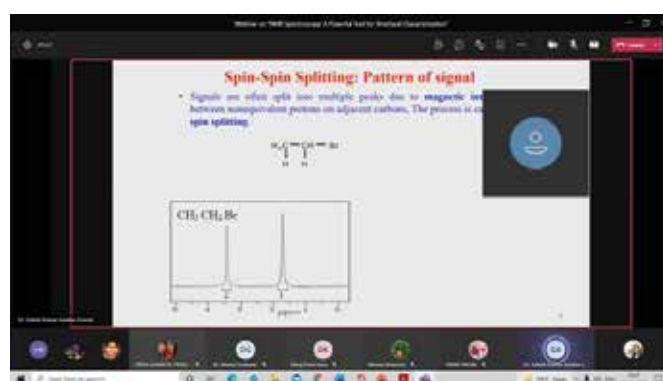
Webinar on "NMR Spectroscopy: A Powerful Tool for Structural Characterization"

Spin-Spin Splitting: Pattern of signal

• Signals are often split into multiple peaks due to magnetic in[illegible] between nonequivalent protons on adjacent carbons. The process is ca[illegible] spin splitting.

$CH_3CH_2Br$

ppm